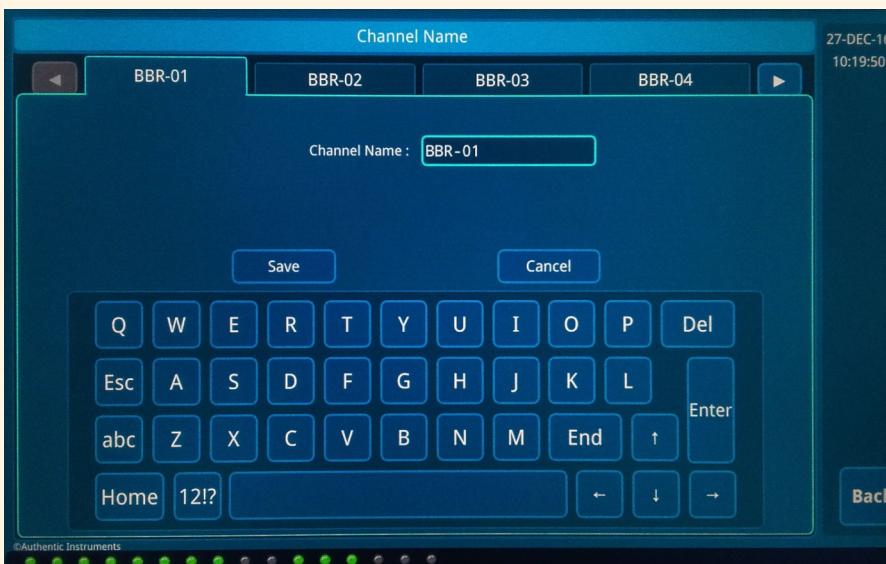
Channel Name

27-DEC-1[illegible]
10:19:50

◄ BBR-01 BBR-02 BBR-03 BBR-04 ►

Channel Name : BBR-01

Save Cancel

Q W E R T Y U I O P Del
Esc A S D F G H J K L Enter
abc Z X C V B N M End ↑
Home 12!? ← ↓ →

Bac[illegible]

©Authentic Instruments